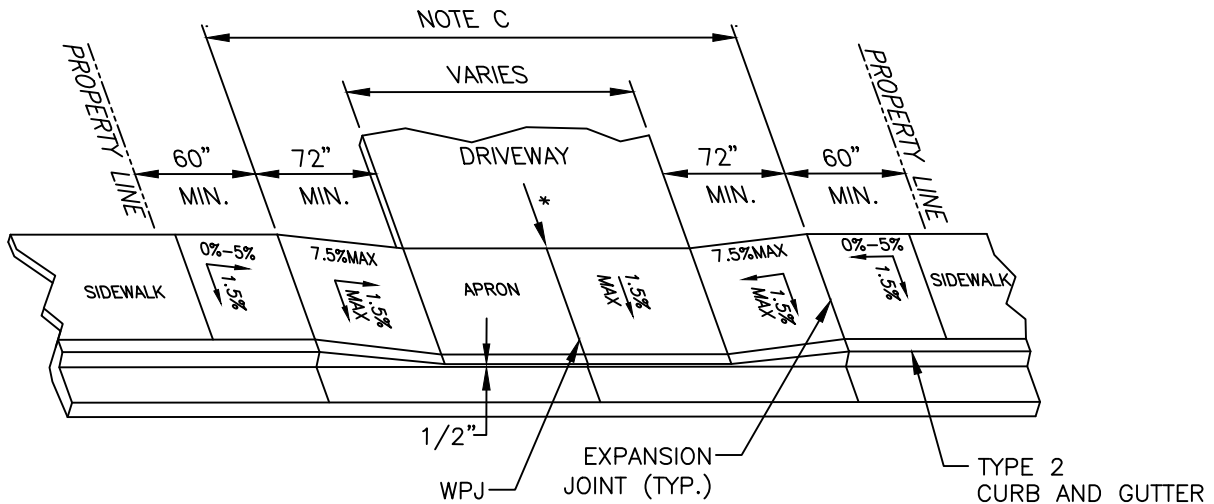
NOTE C

VARIES

PROPERTY LINE

PROPERTY LINE

60"
MIN.

72"
MIN.

DRIVEWAY

*

72"
MIN.

60"
MIN.

SIDEWALK

0%-5%
1.5%

7.5%MAX
1.5%
MAX

APRON

1.5%
MAX

7.5%MAX
1.5%
MAX

0%-5%
1.5%

SIDEWALK

1/2"

WPJ

EXPANSION
JOINT (TYP.)

TYPE 2
CURB AND GUTTER